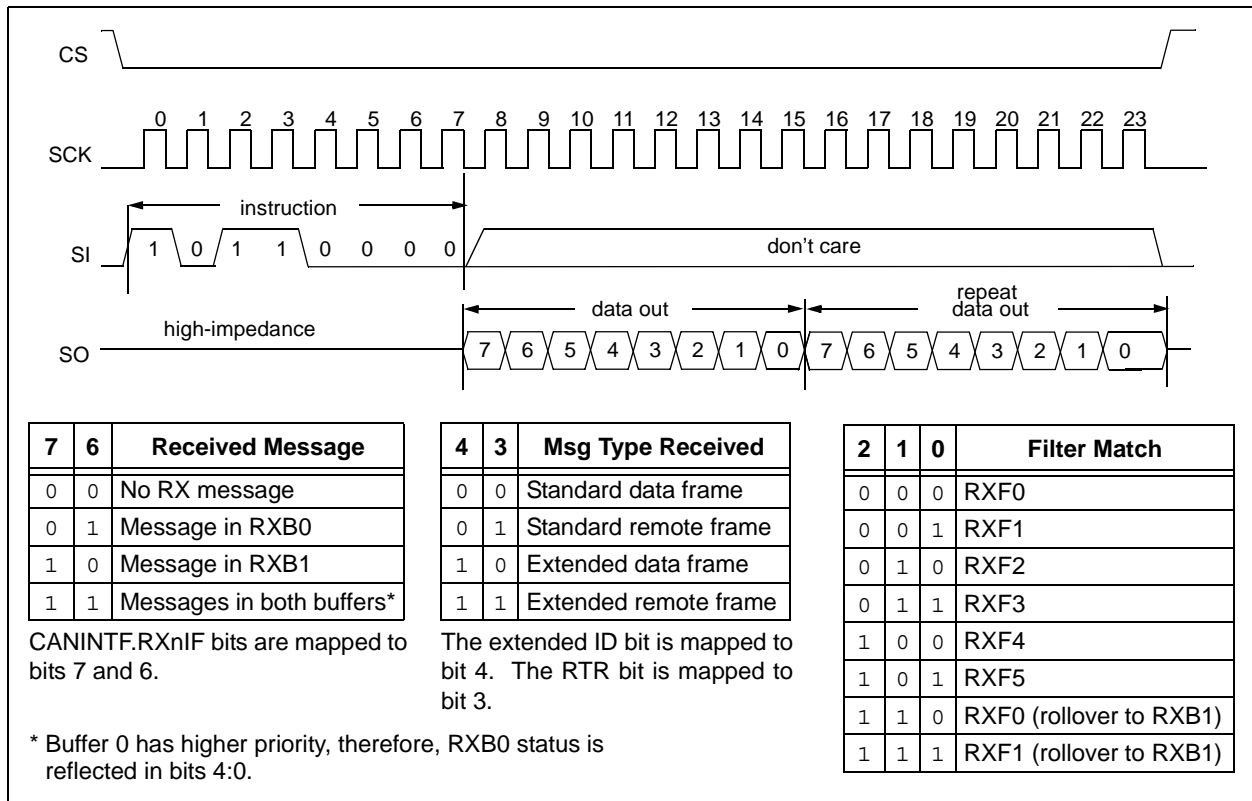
CS

SCK

0 1 2 3 4 5 6 7 8 9 10 11 12 13 14 15 16 17 18 19 20 21 22 23

instruction

SI

1 0 1 1 0 0 0 0

don't care

data out

repeat data out

high-impedance

SO

7 6 5 4 3 2 1 0 7 6 5 4 3 2 1 0

| 7 | 6 | Received Message |
|---|---|---|
| 0 | 0 | No RX message |
| 0 | 1 | Message in RXB0 |
| 1 | 0 | Message in RXB1 |
| 1 | 1 | Messages in both buffers* |

CANINTF.RXnIF bits are mapped to bits 7 and 6.

| 4 | 3 | Msg Type Received |
|---|---|---|
| 0 | 0 | Standard data frame |
| 0 | 1 | Standard remote frame |
| 1 | 0 | Extended data frame |
| 1 | 1 | Extended remote frame |

The extended ID bit is mapped to bit 4. The RTR bit is mapped to bit 3.

| 2 | 1 | 0 | Filter Match |
|---|---|---|---|
| 0 | 0 | 0 | RXF0 |
| 0 | 0 | 1 | RXF1 |
| 0 | 1 | 0 | RXF2 |
| 0 | 1 | 1 | RXF3 |
| 1 | 0 | 0 | RXF4 |
| 1 | 0 | 1 | RXF5 |
| 1 | 1 | 0 | RXF0 (rollover to RXB1) |
| 1 | 1 | 1 | RXF1 (rollover to RXB1) |

* Buffer 0 has higher priority, therefore, RXB0 status is reflected in bits 4:0.